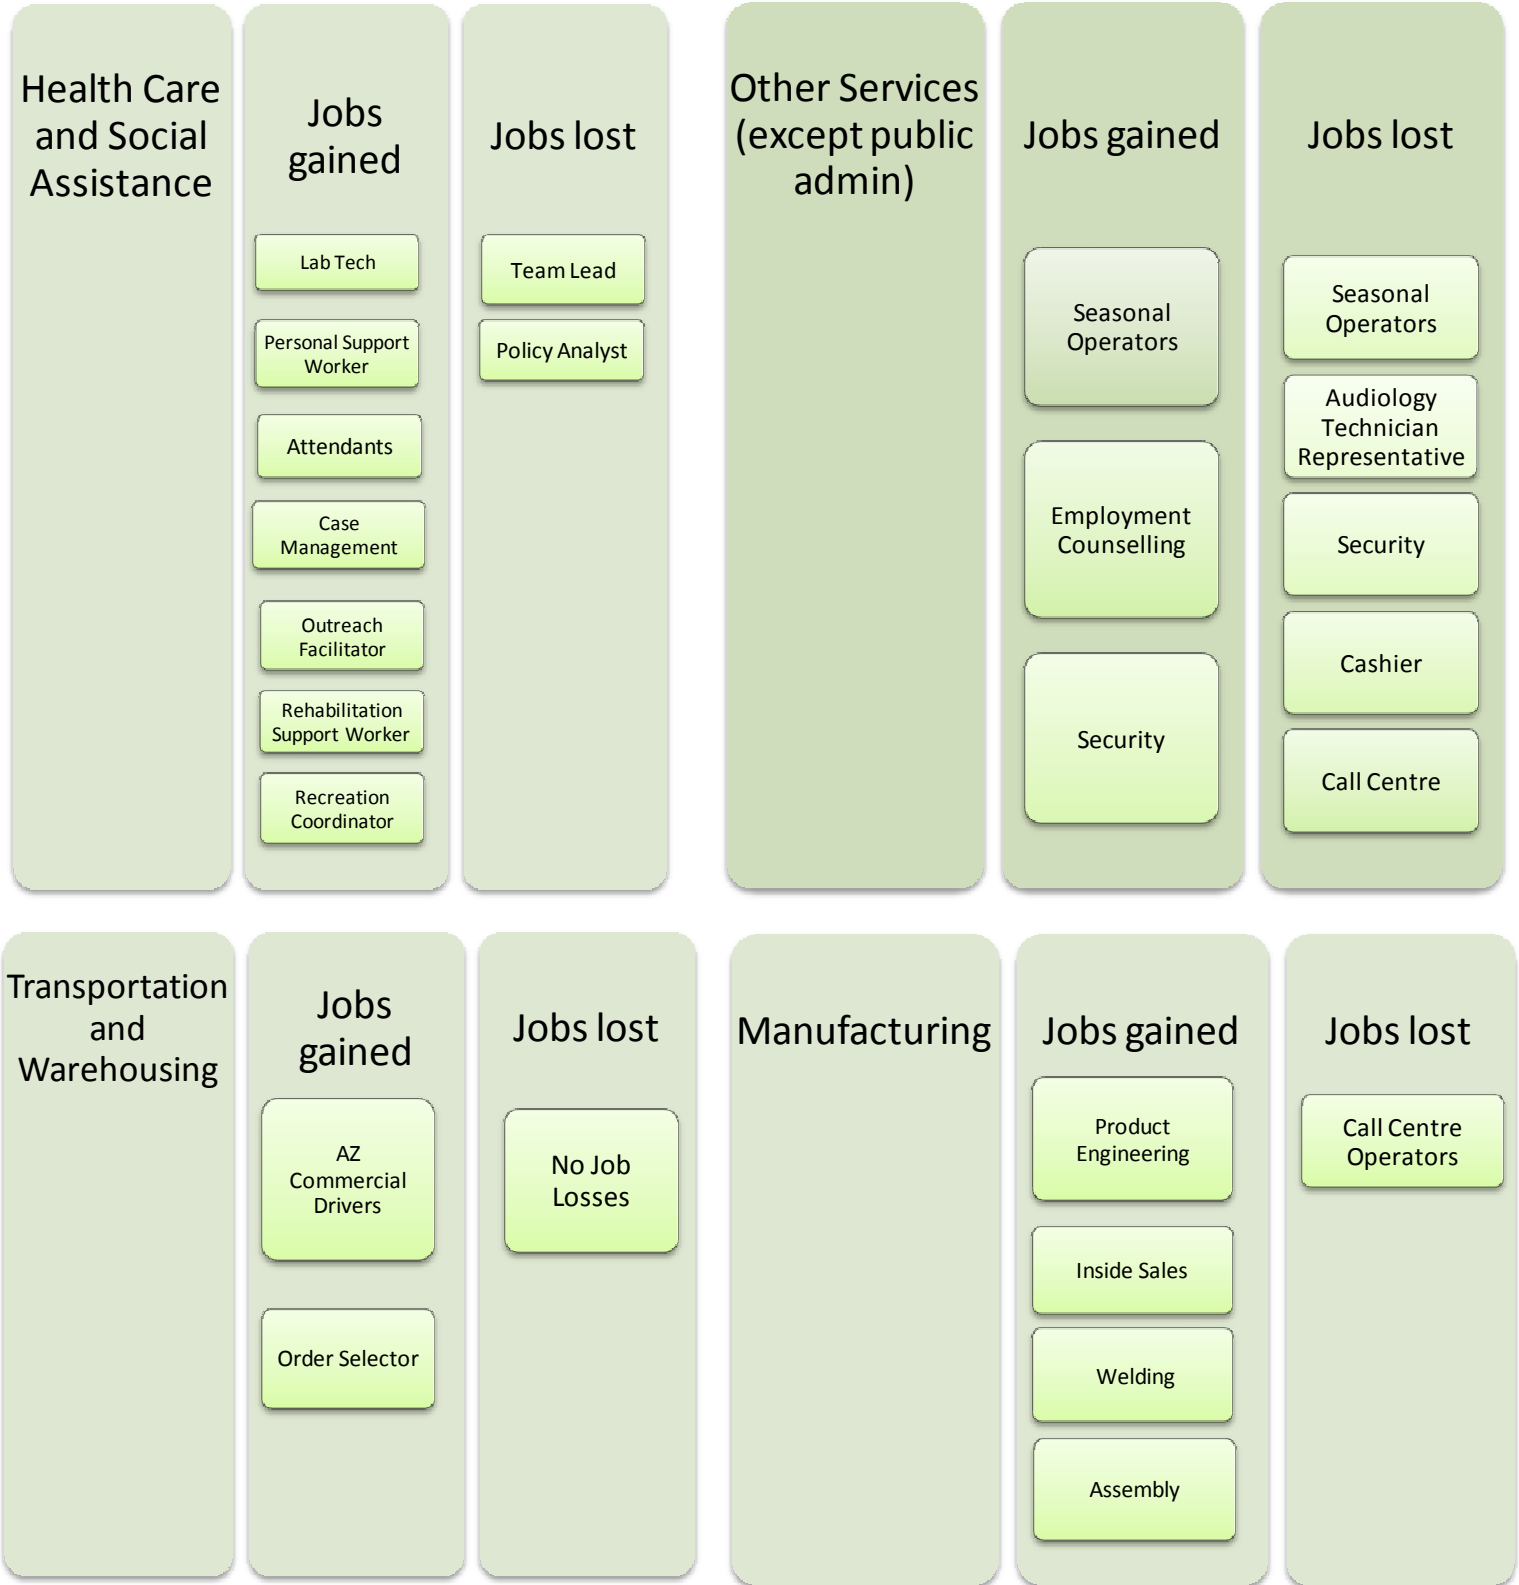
Health Care and Social Assistance

Jobs gained

Lab Tech

Personal Support Worker

Attendants

Case Management

Outreach Facilitator

Rehabilitation Support Worker

Recreation Coordinator

Jobs lost

Team Lead

Policy Analyst

Other Services (except public admin)

Jobs gained

Seasonal Operators

Employment Counselling

Security

Jobs lost

Seasonal Operators

Audiology Technician Representative

Security

Cashier

Call Centre

Transportation and Warehousing

Jobs gained

AZ Commercial Drivers

Order Selector

Jobs lost

No Job Losses

Manufacturing

Jobs gained

Product Engineering

Inside Sales

Welding

Assembly

Jobs lost

Call Centre Operators